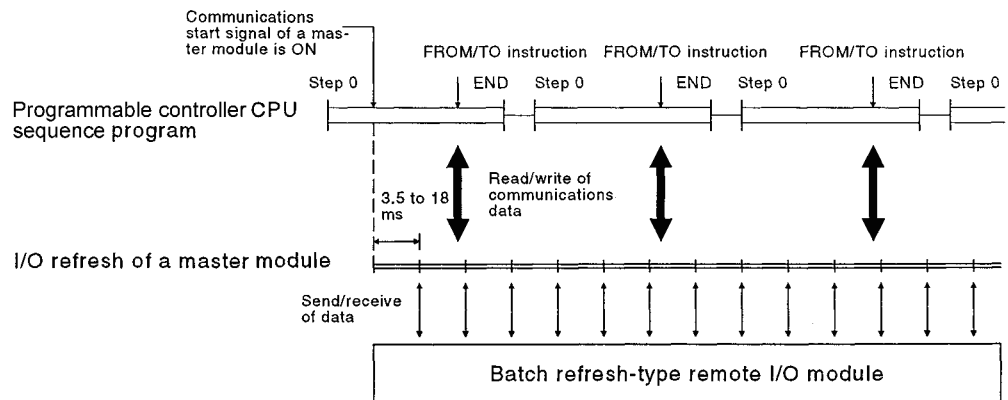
Communications start signal of a master module is ON

FROM/TO instruction

FROM/TO instruction

FROM/TO instruction

Step 0

END

Step 0

END

Step 0

END

Step 0

Programmable controller CPU sequence program

3.5 to 18 ms

Read/write of communications data

I/O refresh of a master module

Send/receive of data

Batch refresh-type remote I/O module